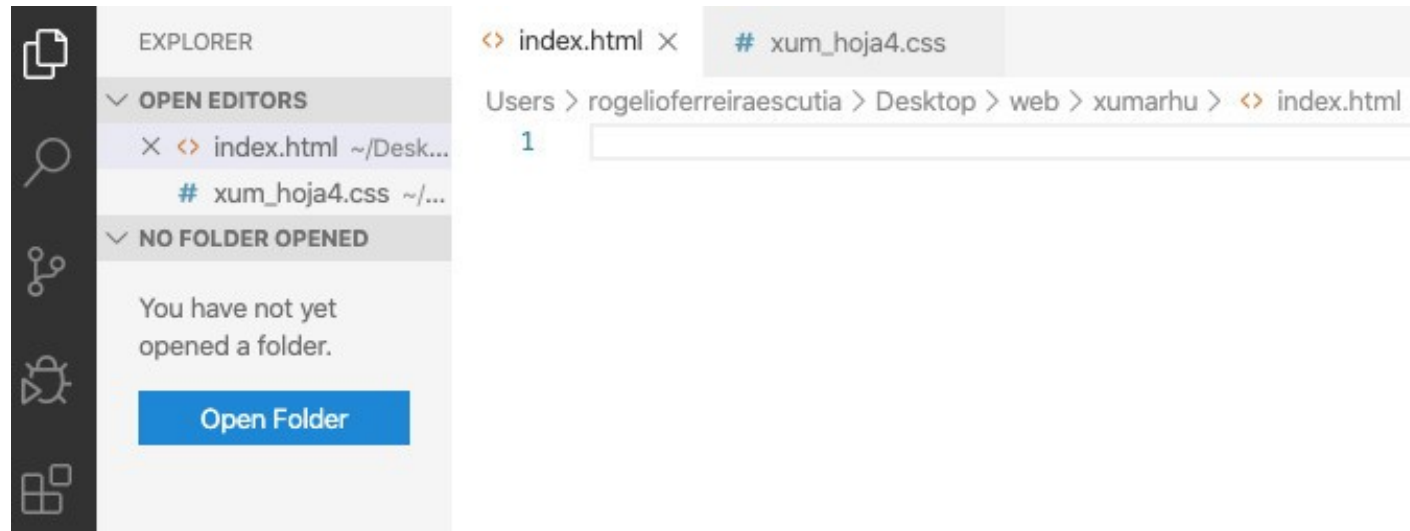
EXPLORER

OPEN EDITORS

× <> index.html ~/Desk...

# xum_hoja4.css ~/...

NO FOLDER OPENED

You have not yet opened a folder.

Open Folder

<> index.html ×

# xum_hoja4.css

Users > rogelioferreiraescutia > Desktop > web > xumarhu > <> index.html

1